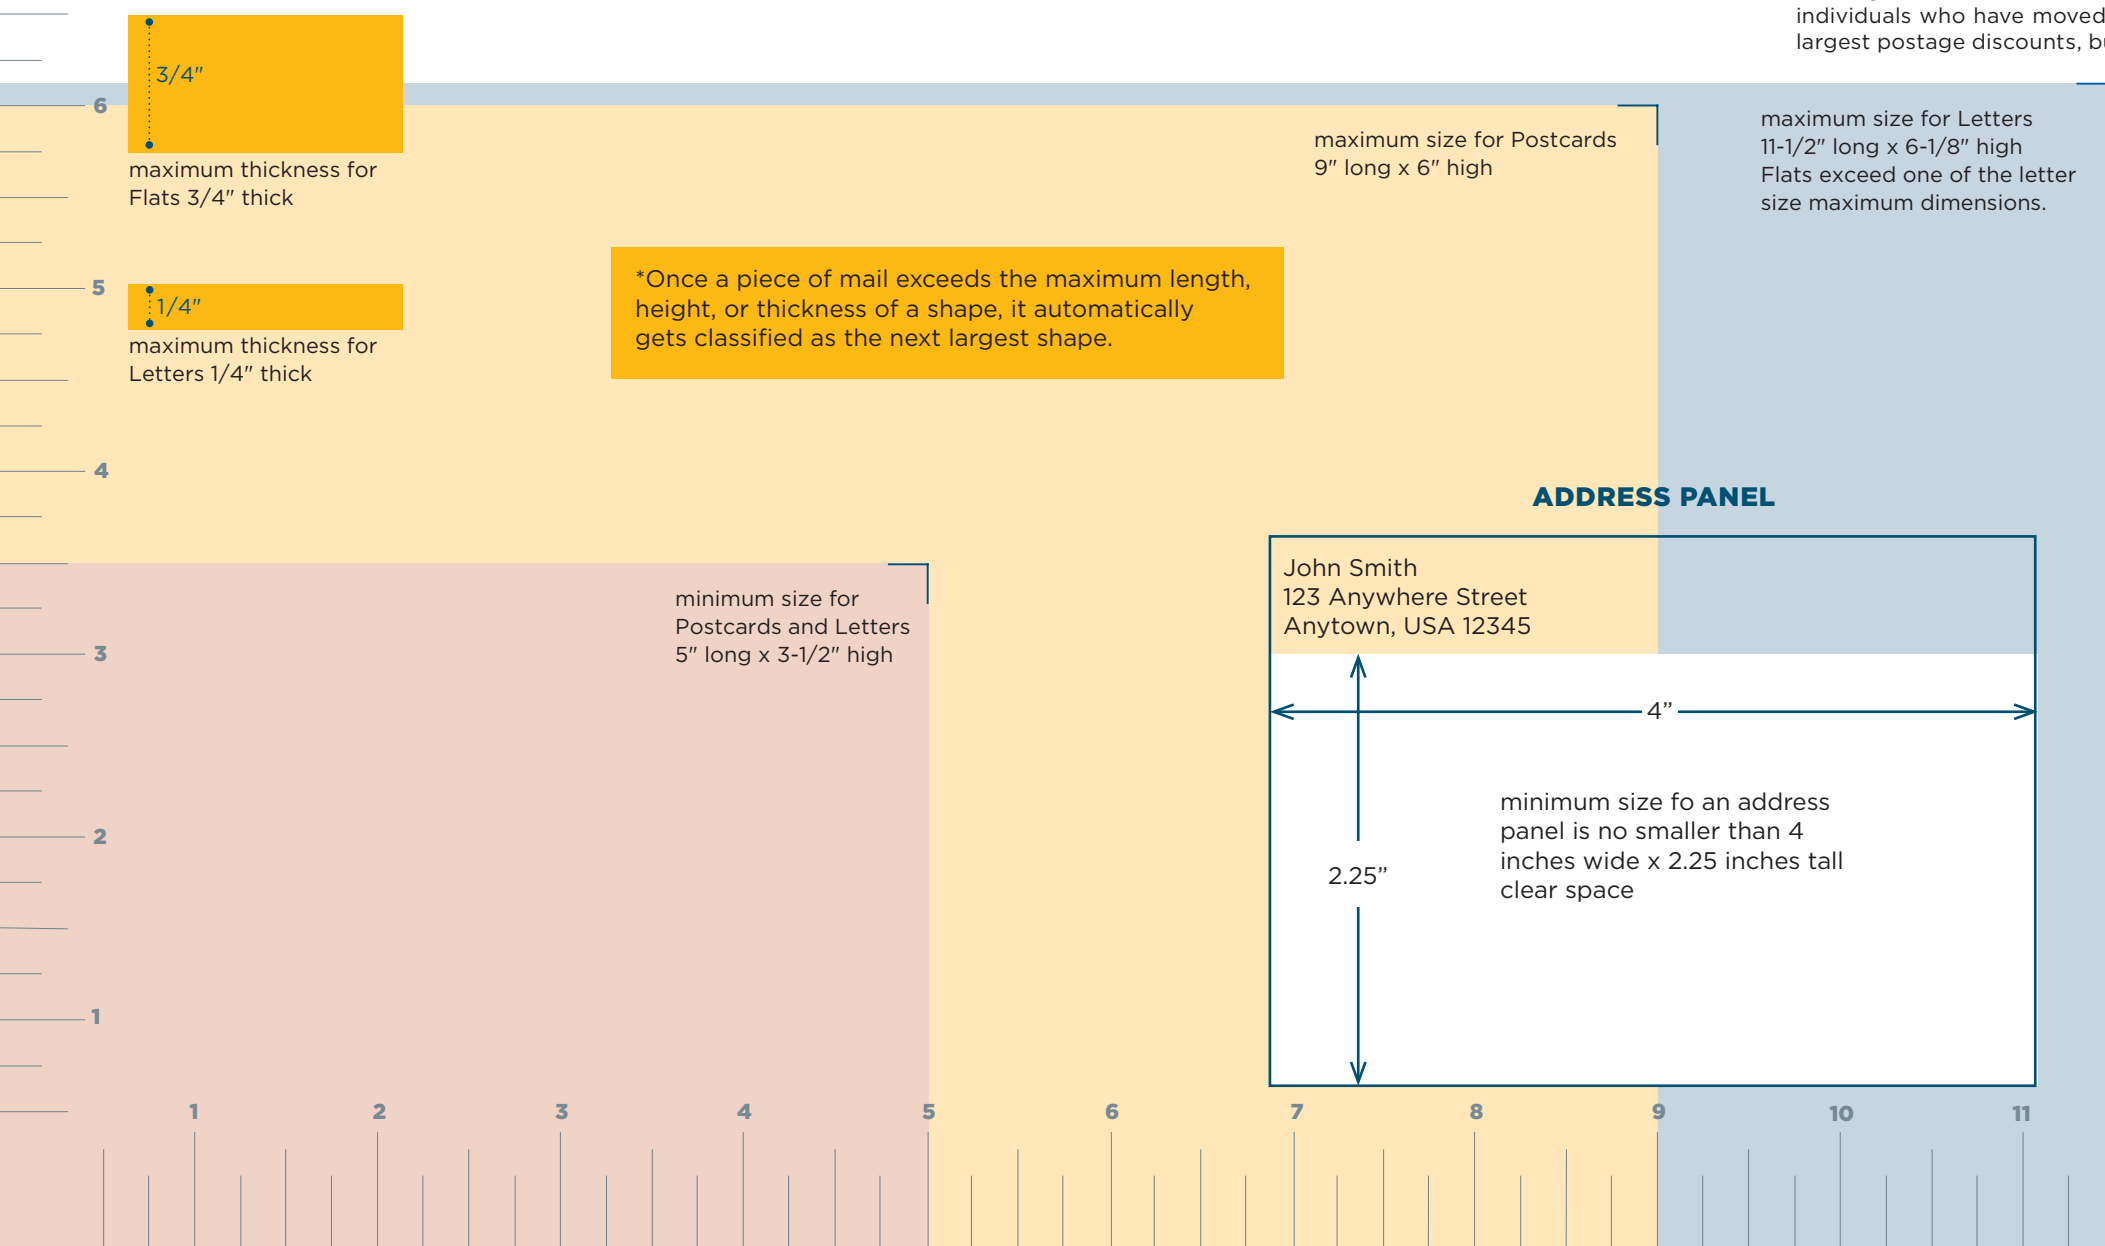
individuals who have moved
largest postage discounts, b

3/4″

maximum thickness for Flats 3/4″ thick

maximum size for Postcards 9″ long x 6″ high

maximum size for Letters 11-1/2″ long x 6-1/8″ high Flats exceed one of the letter size maximum dimensions.

6

5

1/4″

maximum thickness for Letters 1/4″ thick

*Once a piece of mail exceeds the maximum length, height, or thickness of a shape, it automatically gets classified as the next largest shape.

4

ADDRESS PANEL

John Smith
123 Anywhere Street
Anytown, USA 12345

minimum size for Postcards and Letters 5″ long x 3-1/2″ high

3

4”

2

2.25”

minimum size fo an address panel is no smaller than 4 inches wide x 2.25 inches tall clear space

1

1 2 3 4 5 6 7 8 9 10 11